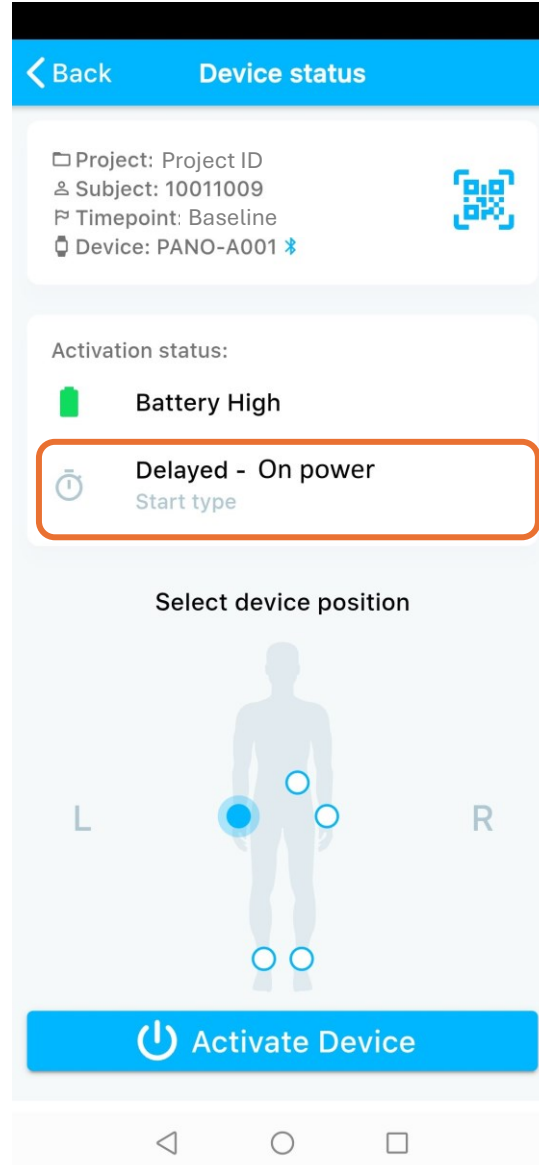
Back Device status

Project: Project ID
Subject: 10011009
Timepoint: Baseline
Device: PANO-A001

Activation status:

Battery High

Delayed - On power
Start type

Select device position

L

R

Activate Device